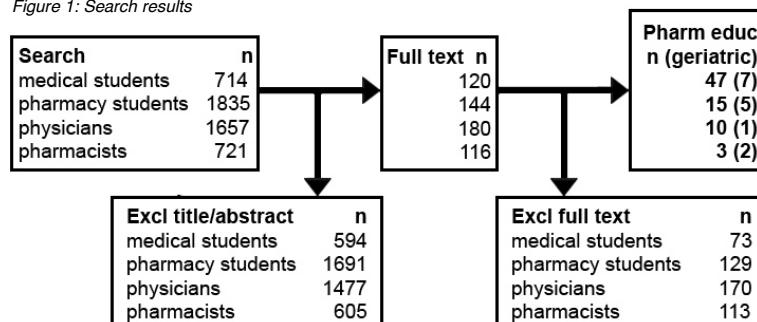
Figure 1: Search results

| Search | n |
|---|---|
| medical students | 714 |
| pharmacy students | 1835 |
| physicians | 1657 |
| pharmacists | 721 |

| Full text n |
|---|
| 120 |
| 144 |
| 180 |
| 116 |

| Pharm educ n (geriatric) |
|---|
| 47 (7) |
| 15 (5) |
| 10 (1) |
| 3 (2) |

| Excl title/abstract | n |
|---|---|
| medical students | 594 |
| pharmacy students | 1691 |
| physicians | 1477 |
| pharmacists | 605 |

| Excl full text | n |
|---|---|
| medical students | 73 |
| pharmacy students | 129 |
| physicians | 170 |
| pharmacists | 113 |